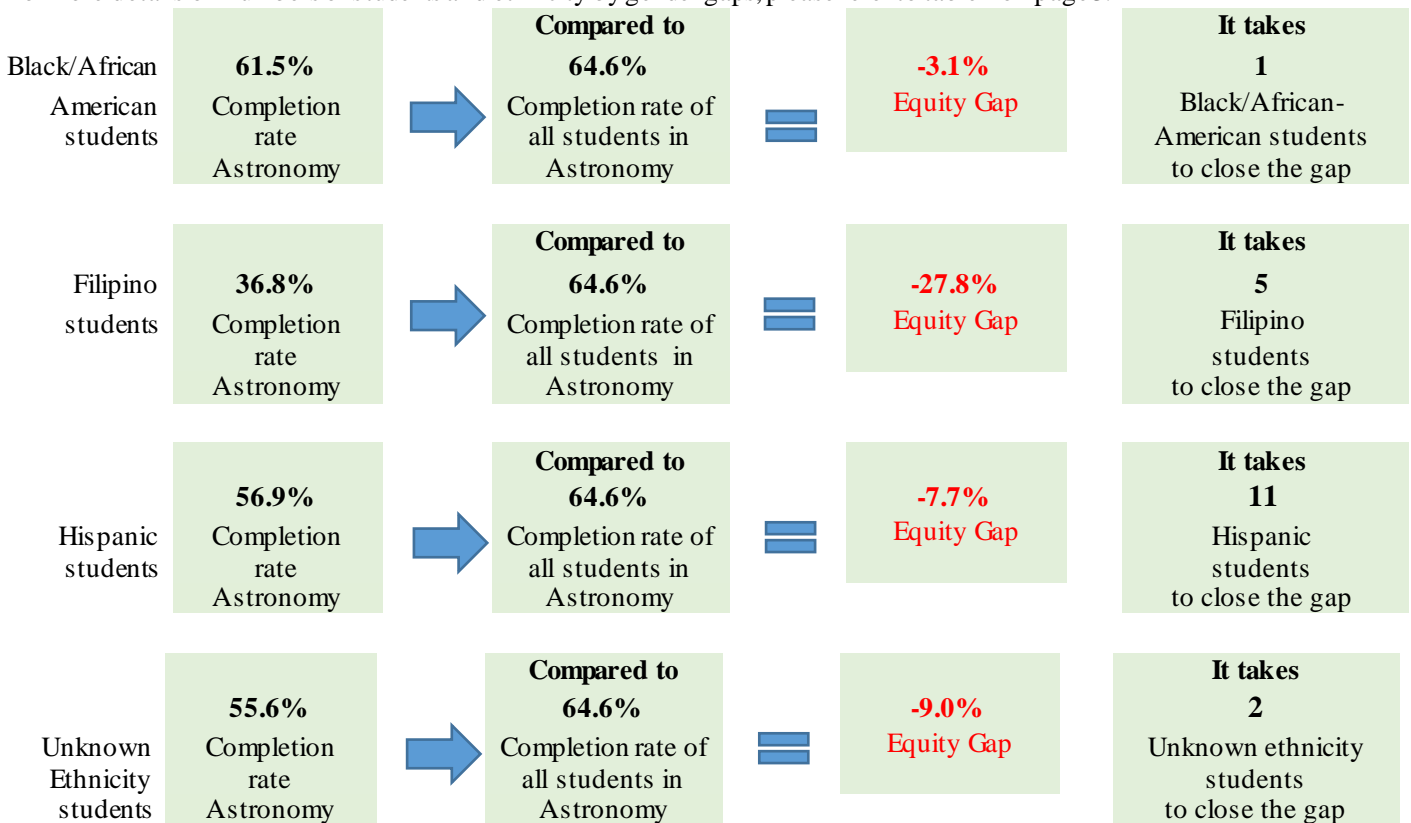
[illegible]

Black/African American students

**61.5%**
Completion rate Astronomy

**Compared to**
**64.6%**
Completion rate of all students in Astronomy

**-3.1%**
Equity Gap

**It takes**
**1**
Black/African-American students to close the gap

Filipino students

**36.8%**
Completion rate Astronomy

**Compared to**
**64.6%**
Completion rate of all students in Astronomy

**-27.8%**
Equity Gap

**It takes**
**5**
Filipino students to close the gap

Hispanic students

**56.9%**
Completion rate Astronomy

**Compared to**
**64.6%**
Completion rate of all students in Astronomy

**-7.7%**
Equity Gap

**It takes**
**11**
Hispanic students to close the gap

Unknown Ethnicity students

**55.6%**
Completion rate Astronomy

**Compared to**
**64.6%**
Completion rate of all students in Astronomy

**-9.0%**
Equity Gap

**It takes**
**2**
Unknown ethnicity students to close the gap